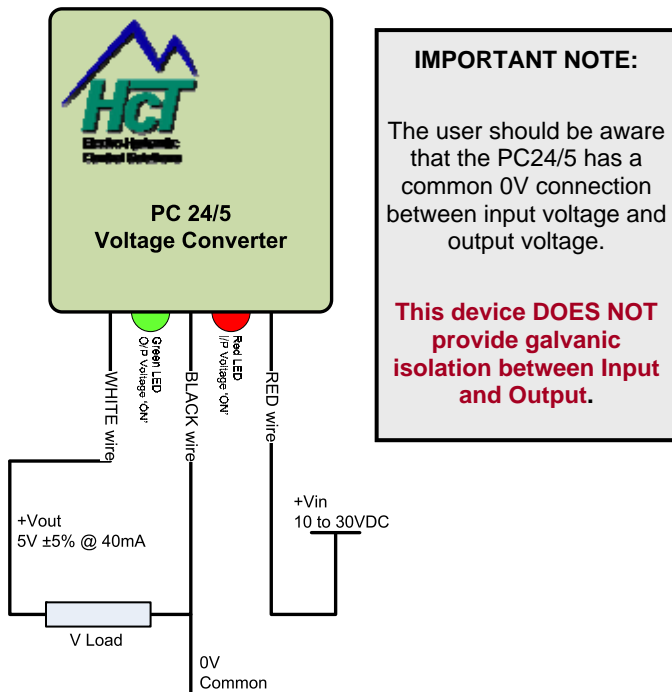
HcT

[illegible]

PC 24/5
Voltage Converter

Green LED
O/P Voltage 'ON'

Red LED
I/P Voltage 'ON'

WHITE wire

BLACK wire

RED wire

IMPORTANT NOTE:

The user should be aware that the PC24/5 has a common 0V connection between input voltage and output voltage.

This device DOES NOT provide galvanic isolation between Input and Output.

+Vout
5V ±5% @ 40mA

+Vin
10 to 30VDC

V Load

0V
Common